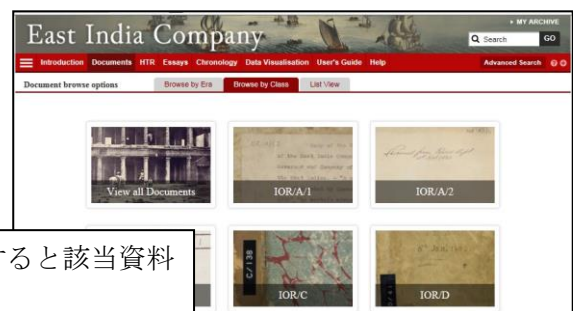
East India Company

+ MY ARCHIVE

Search GO

Introduction Documents HTR Essays Chronology Data Visualisation User's Guide Help

Advanced Search

Document browse options

Browse by Era Browse by Class List View

View all Documents

IOR/A/1

IOR/A/2

ると該当資料

C/138

IOR/C

IOR/D